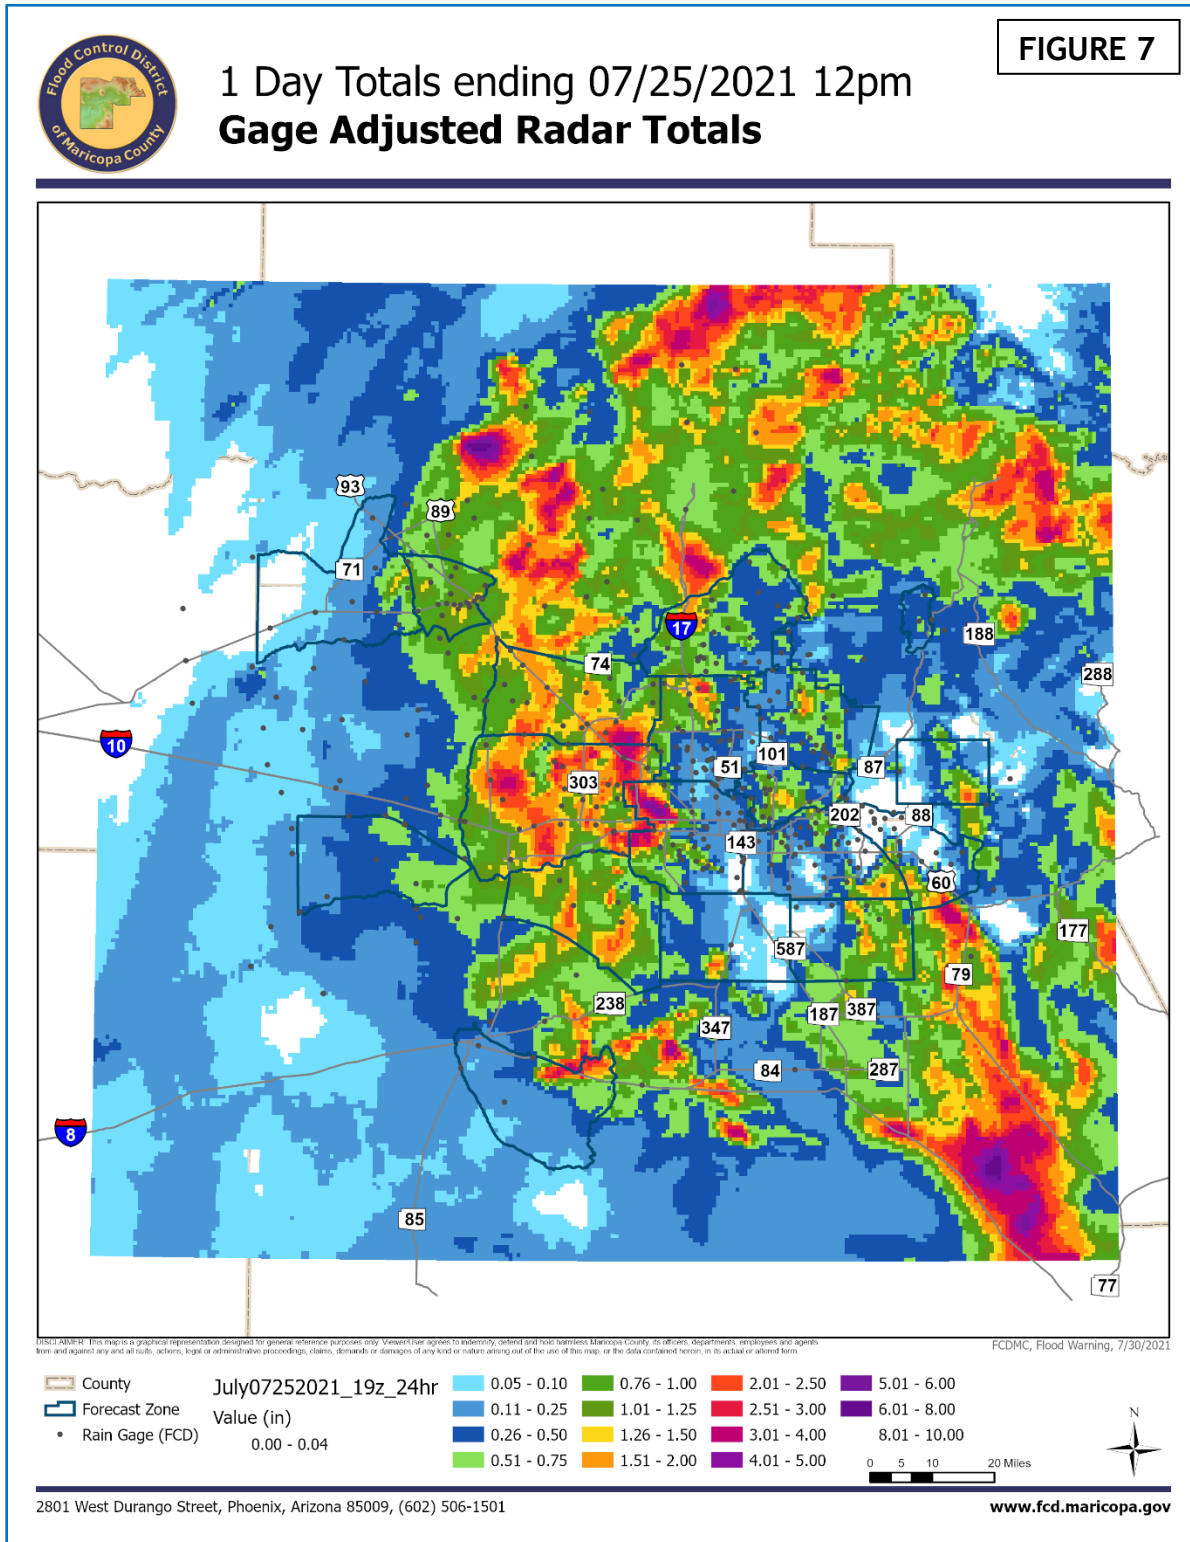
Flood Control District of Maricopa County

1 Day Totals ending 07/25/2021 12pm
**Gage Adjusted Radar Totals**

FIGURE 7

93
89
71
17
74
188
288
10
51
101
87
303
202
88
143
60
177
587
79
238
347
187
387
84
287
8
85
77

DISCLAIMER: This map is a graphical representation designed for general reference purposes only. Viewer/User agrees to indemnify, defend and hold harmless Maricopa County, its officers, departments, employees and agents from and against any and all suits, actions, legal or administrative proceedings, claims, demands or damages of any kind or nature arising out of the use of this map, or the data contained herein, in its actual or altered form.

FCDMC, Flood Warning, 7/30/2021

County
Forecast Zone
Rain Gage (FCD)

July07252021_19z_24hr
Value (in)
0.00 - 0.04

0.05 - 0.10
0.11 - 0.25
0.26 - 0.50
0.51 - 0.75
0.76 - 1.00
1.01 - 1.25
1.26 - 1.50
1.51 - 2.00
2.01 - 2.50
2.51 - 3.00
3.01 - 4.00
4.01 - 5.00
5.01 - 6.00
6.01 - 8.00
8.01 - 10.00

0 5 10 20 Miles

N

2801 West Durango Street, Phoenix, Arizona 85009, (602) 506-1501

www.fcd.maricopa.gov